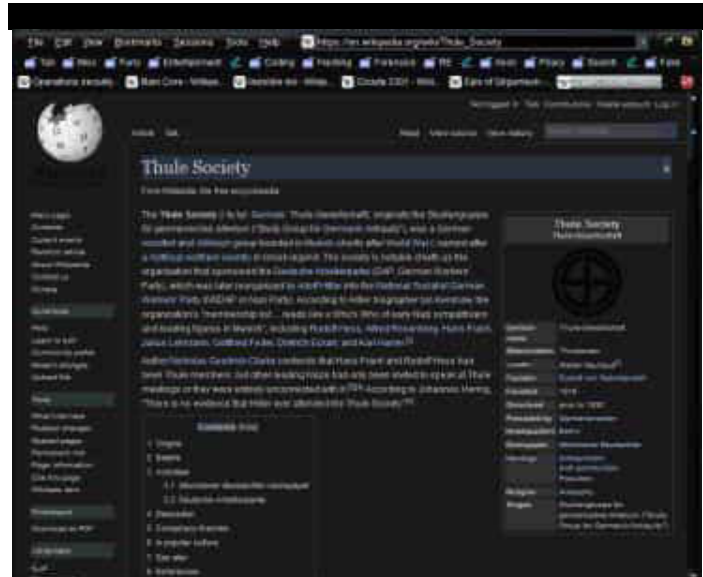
File Edit View Bookmarks Sessions Tools Help https://en.wikipedia.org/wiki/Thule_Society

Thule Society

From Wikipedia, the free encyclopedia

The Thule Society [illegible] German: Thule-Gesellschaft, originally the Studiengruppe für germanisches Altertum ("Study Group for Germanic Antiquity"), was a German occultist and völkisch group founded in Munich shortly after World War I, named after a mythical northern country in Greek legend. The society is notable chiefly as the organization that sponsored the Deutsche Arbeiterpartei (DAP; German Workers' Party), which was later reorganized by Adolf Hitler into the National Socialist German Workers' Party (NSDAP or Nazi Party). According to Hitler biographer Ian Kershaw, the organization's "membership list ... reads like a Who's Who of early Nazi sympathizers and leading figures in Munich", including Rudolf Hess, Alfred Rosenberg, Hans Frank, Julius Lehmann, Gottfried Feder, Dietrich Eckart, and Karl Harrer.

Author Nicholas Goodrick-Clarke contends that Hans Frank and Rudolf Hess had been Thule members, but other leading Nazis had only been invited to speak at Thule meetings or they were entirely unconnected with it. According to Johannes Hering, "There is no evidence that Hitler ever attended the Thule Society".

Contents
1 Origins
2 Beliefs
3 Activities
3.1 Münchener Beobachter newspaper
3.2 Deutsche Arbeiterpartei
4 Dissolution
5 Conspiracy theories
6 In popular culture
7 See also
8 References

Thule Society
Thule-Gesellschaft

Leader: Walter Nauhaus
Founder: Rudolf von Sebottendorf
Founded: 1918
Dissolved: 1925
Headquarters: Munich
Religion: Ariosophy